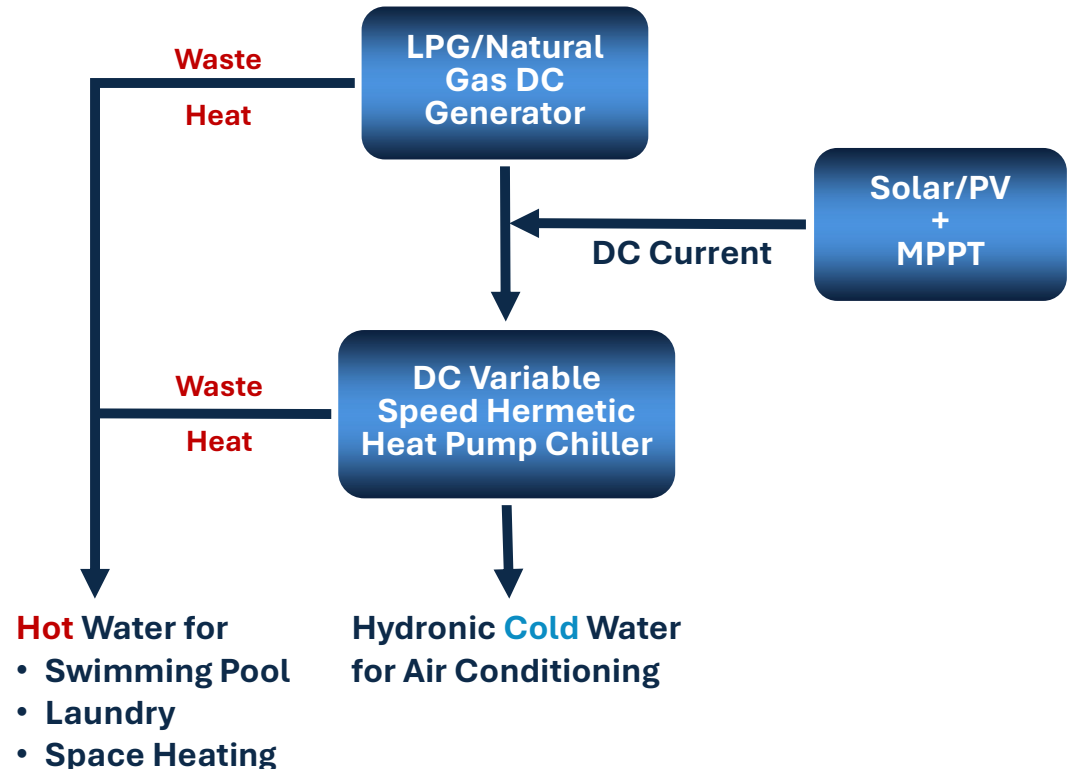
LPG/Natural Gas DC Generator

Waste Heat

Solar/PV + MPPT

DC Current

Waste Heat

DC Variable Speed Hermetic Heat Pump Chiller

Hot Water for
• Swimming Pool
• Laundry
• Space Heating

Hydronic Cold Water for Air Conditioning